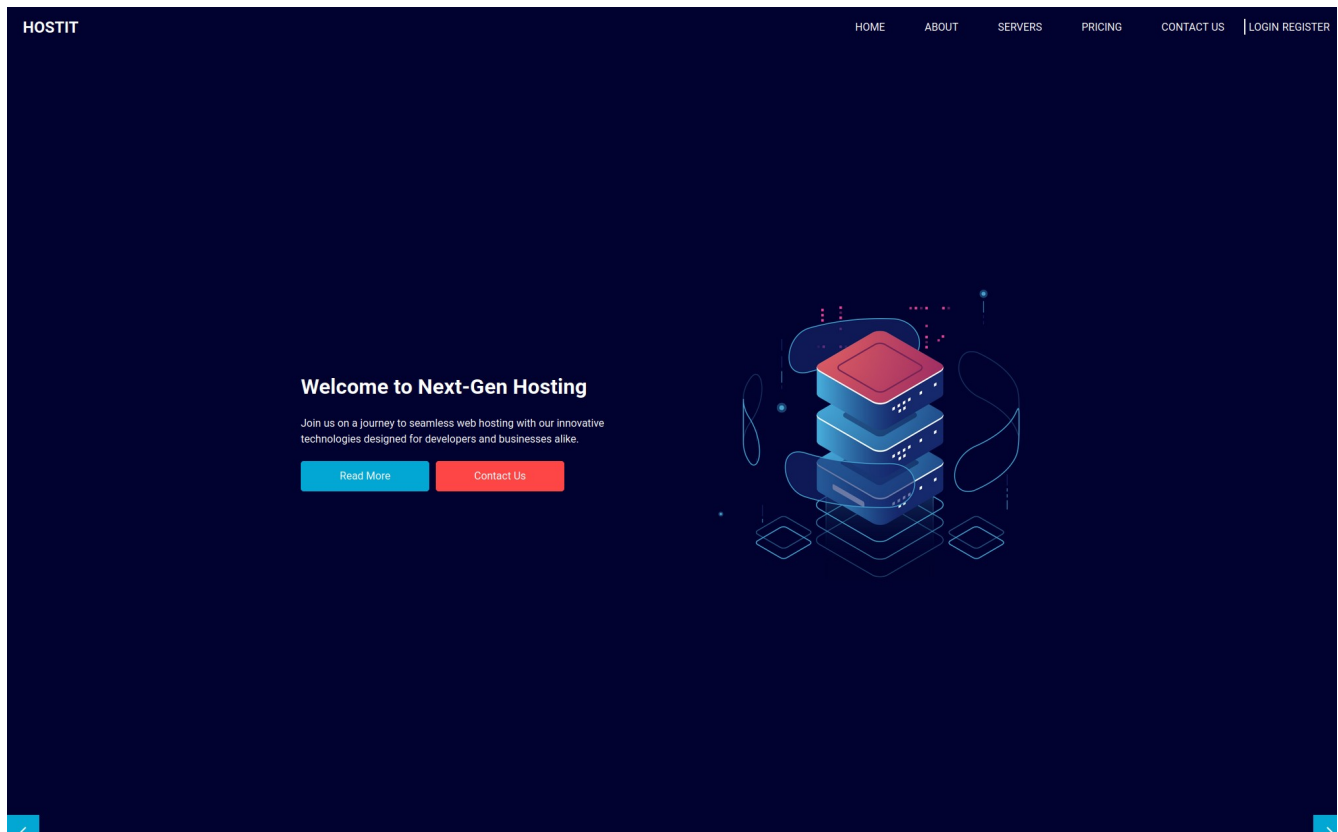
HOSTIT

HOME ABOUT SERVERS PRICING CONTACT US | LOGIN REGISTER

Welcome to Next-Gen Hosting

Join us on a journey to seamless web hosting with our innovative technologies designed for developers and businesses alike.

Read More Contact Us